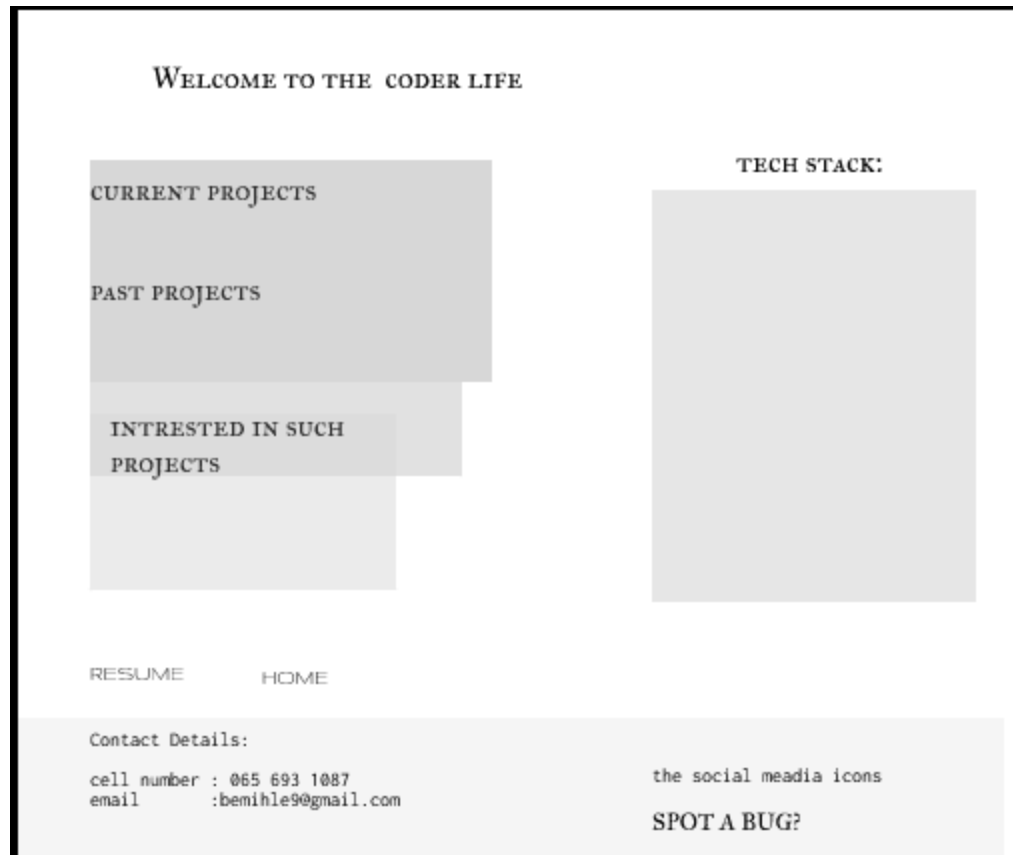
Welcome to the coder life

TECH STACK:

CURRENT PROJECTS

PAST PROJECTS

INTRESTED IN SUCH PROJECTS

RESUME HOME

Contact Details:

cell number : 065 693 1087
email :bemihle9@gmail.com

the social meadia icons

SPOT A BUG?